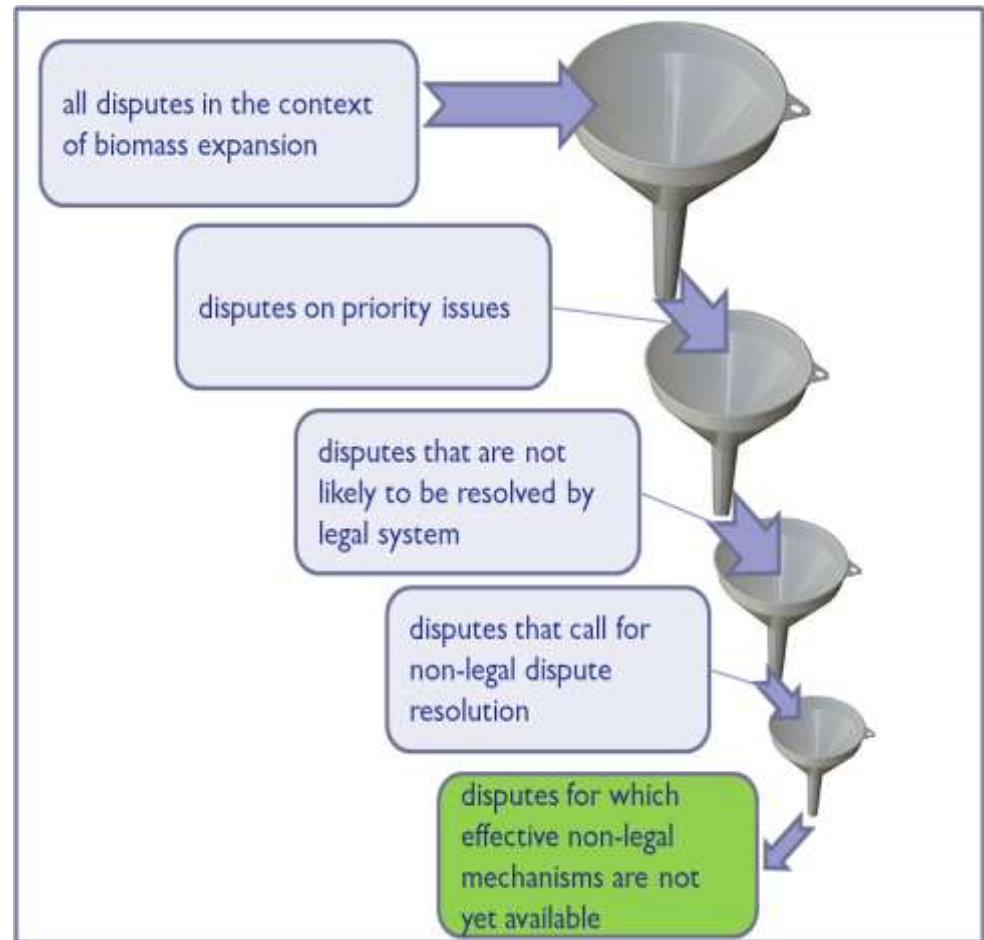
all disputes in the context of biomass expansion

disputes on priority issues

disputes that are not likely to be resolved by legal system

disputes that call for non-legal dispute resolution

disputes for which effective non-legal mechanisms are not yet available